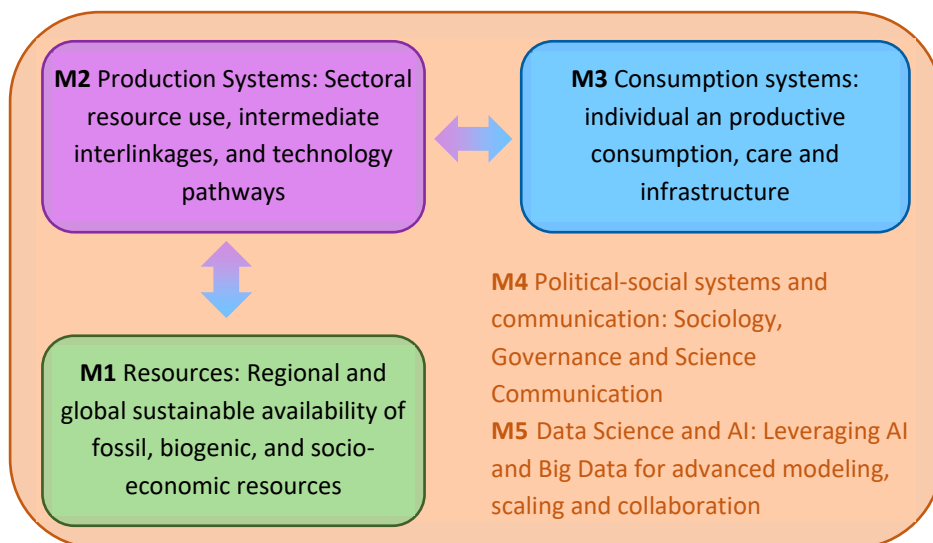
**M2** Production Systems: Sectoral resource use, intermediate interlinkages, and technology pathways

**M3** Consumption systems: individual an productive consumption, care and infrastructure

**M1** Resources: Regional and global sustainable availability of fossil, biogenic, and socio-economic resources

**M4** Political-social systems and communication: Sociology, Governance and Science Communication

**M5** Data Science and AI: Leveraging AI and Big Data for advanced modeling, scaling and collaboration